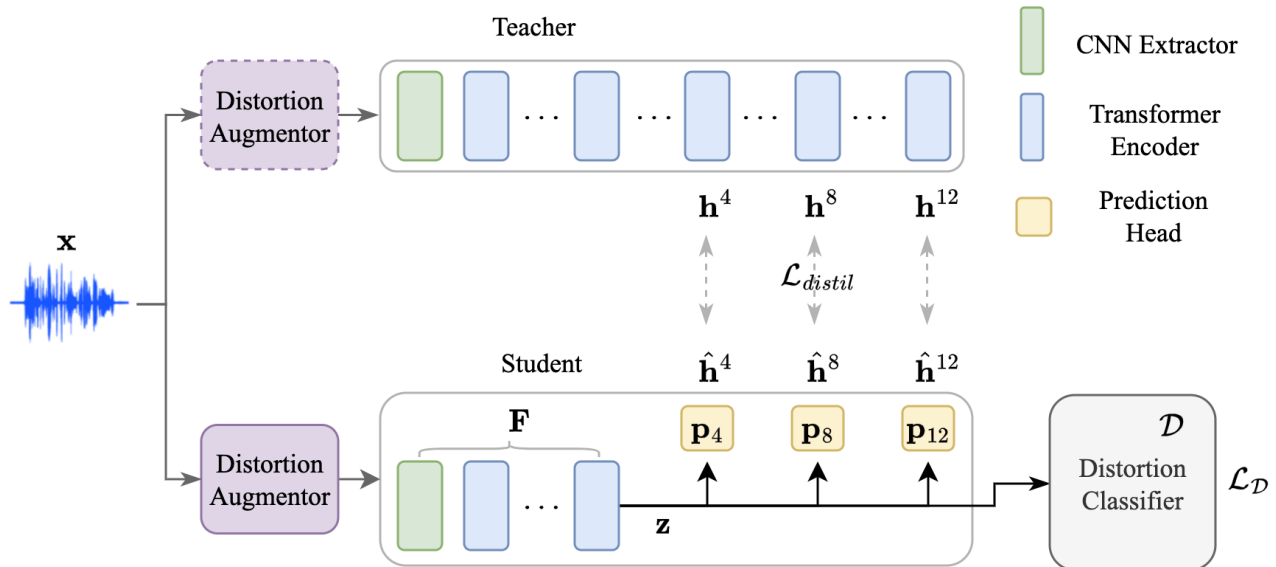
Teacher

CNN Extractor

Distortion Augmentor

$\cdots$ $\cdots$ $\cdots$ $\cdots$

Transformer Encoder

$\mathbf{h}^4$ $\mathbf{h}^8$ $\mathbf{h}^{12}$

Prediction Head

$\mathbf{x}$

$\mathcal{L}_{distil}$

Student

$\hat{\mathbf{h}}^4$ $\hat{\mathbf{h}}^8$ $\hat{\mathbf{h}}^{12}$

$\mathbf{F}$

$\mathbf{p}_4$ $\mathbf{p}_8$ $\mathbf{p}_{12}$

$\mathcal{D}$

Distortion Augmentor

$\cdots$

$\mathbf{z}$

Distortion Classifier

$\mathcal{L}_{\mathcal{D}}$